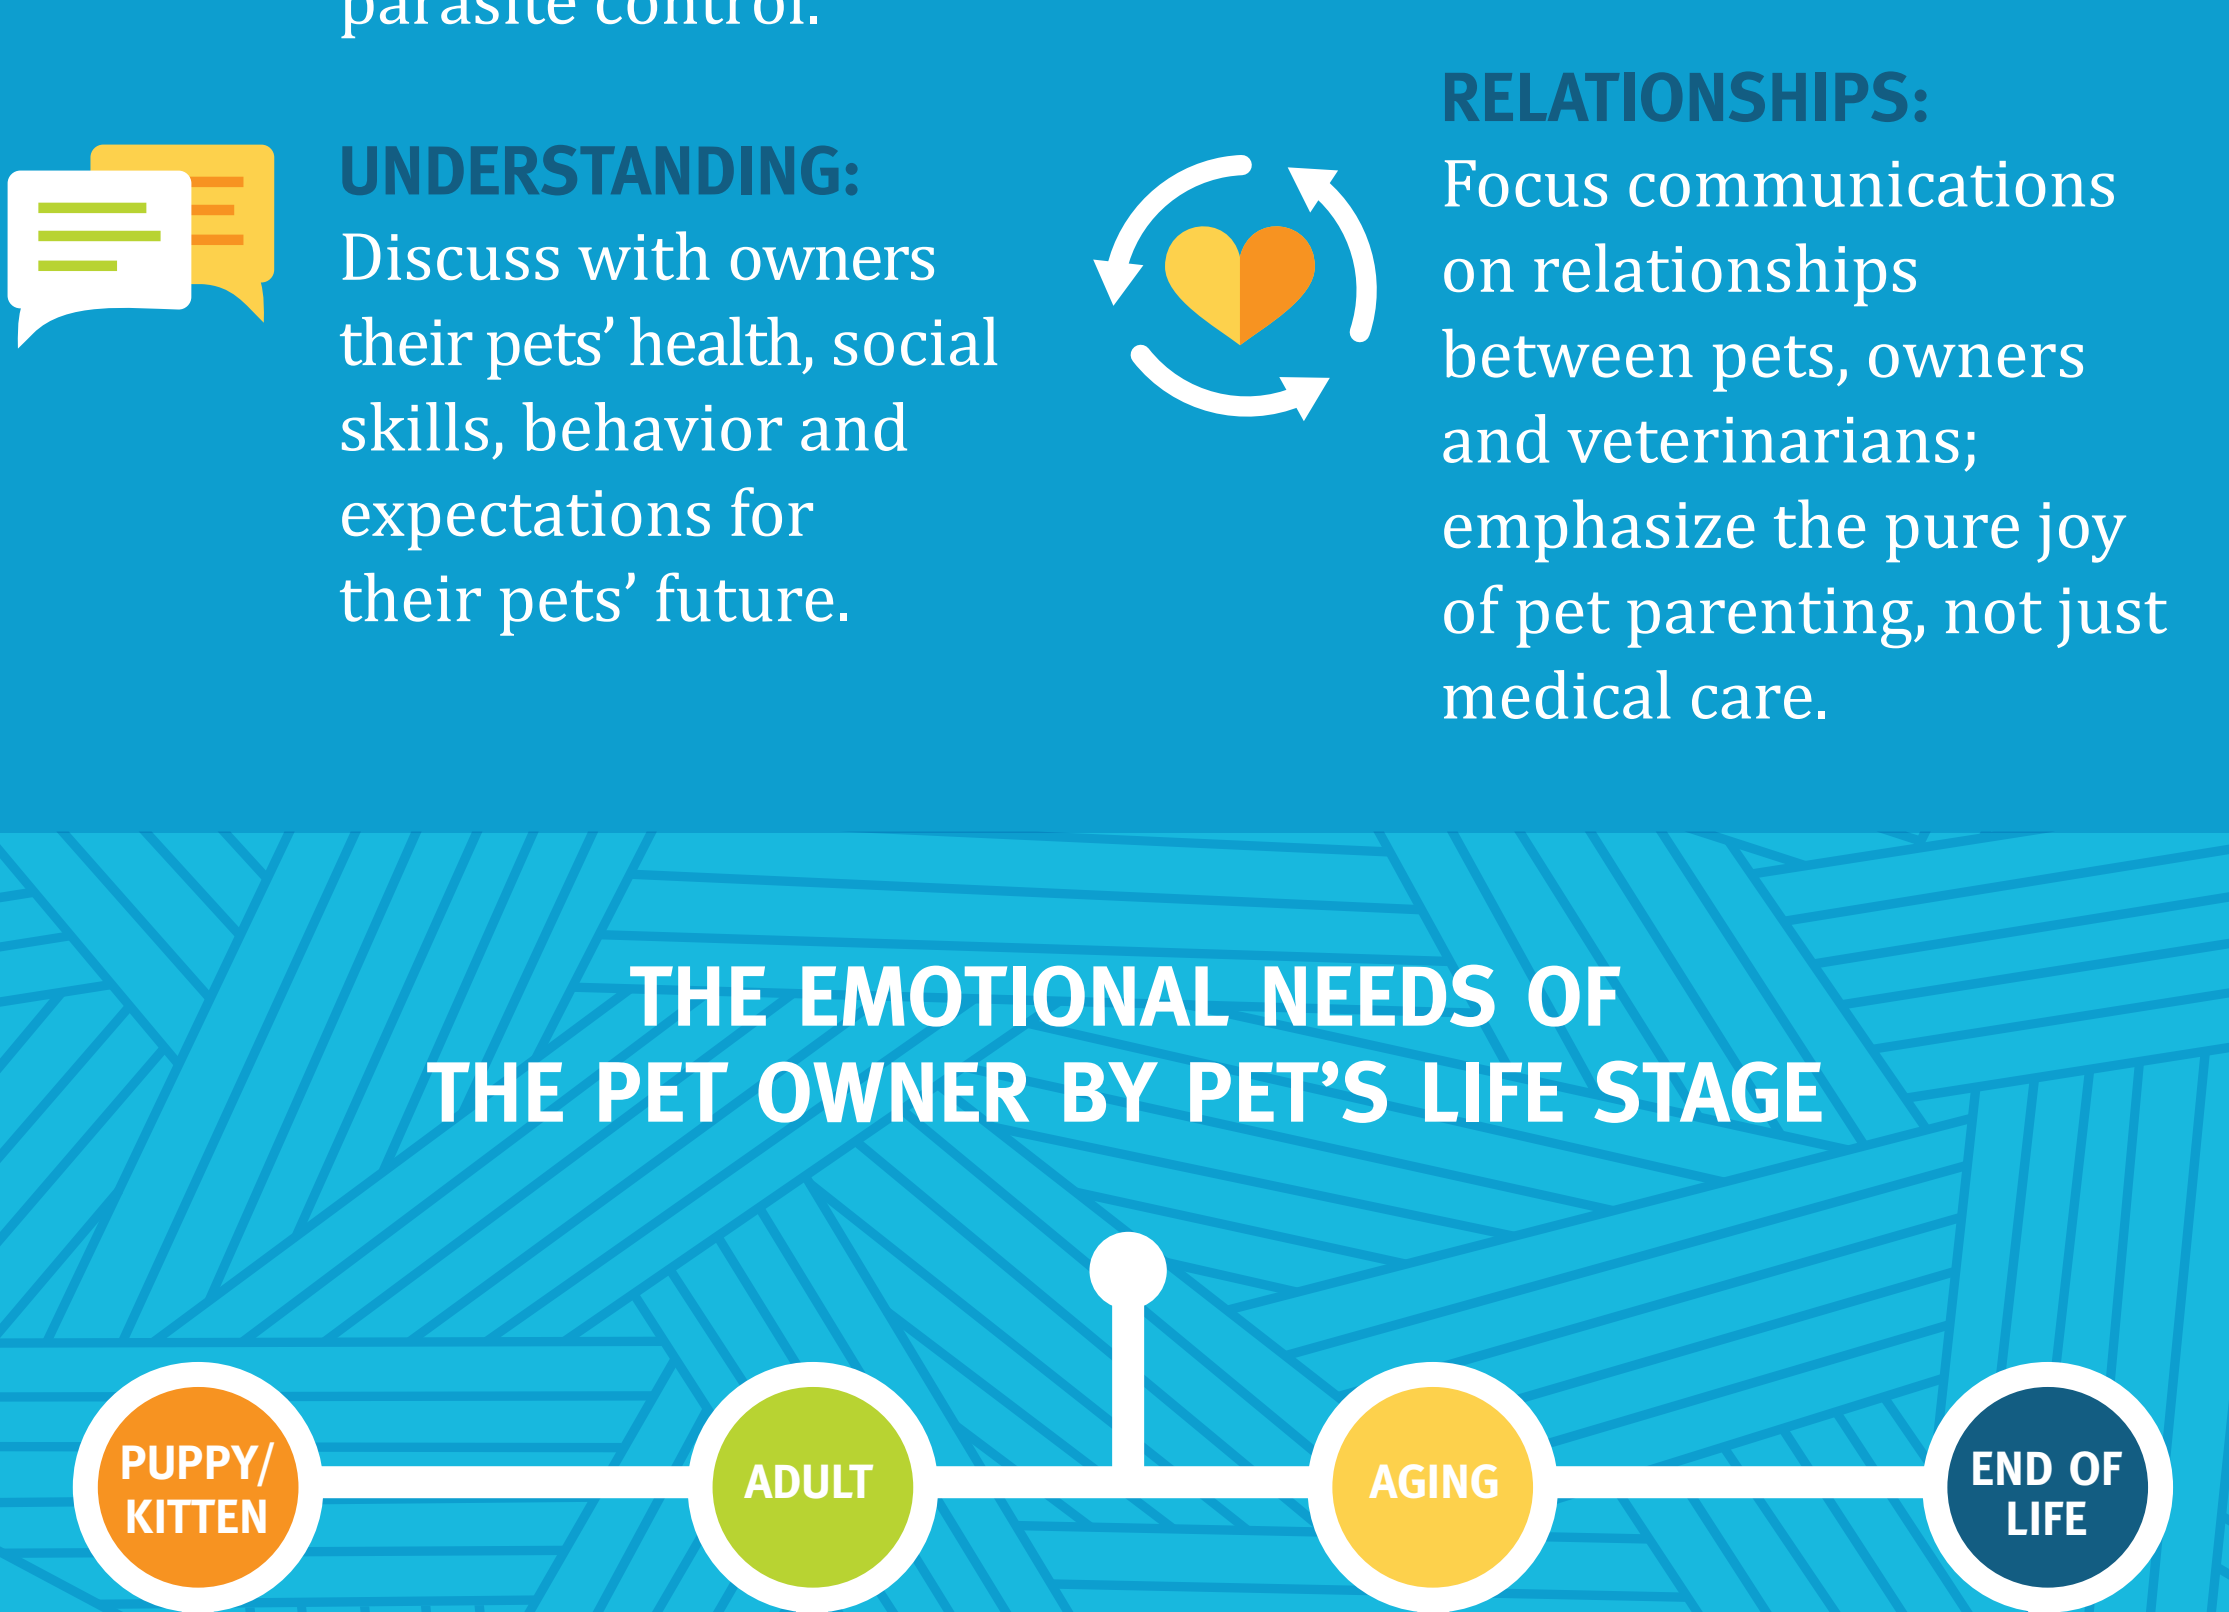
parasite control.

UNDERSTANDING:
Discuss with owners their pets' health, social skills, behavior and expectations for their pets' future.

RELATIONSHIPS:
Focus communications on relationships between pets, owners and veterinarians; emphasize the pure joy of pet parenting, not just medical care.

THE EMOTIONAL NEEDS OF THE PET OWNER BY PET'S LIFE STAGE

PUPPY/ KITTEN

ADULT

AGING

END OF LIFE